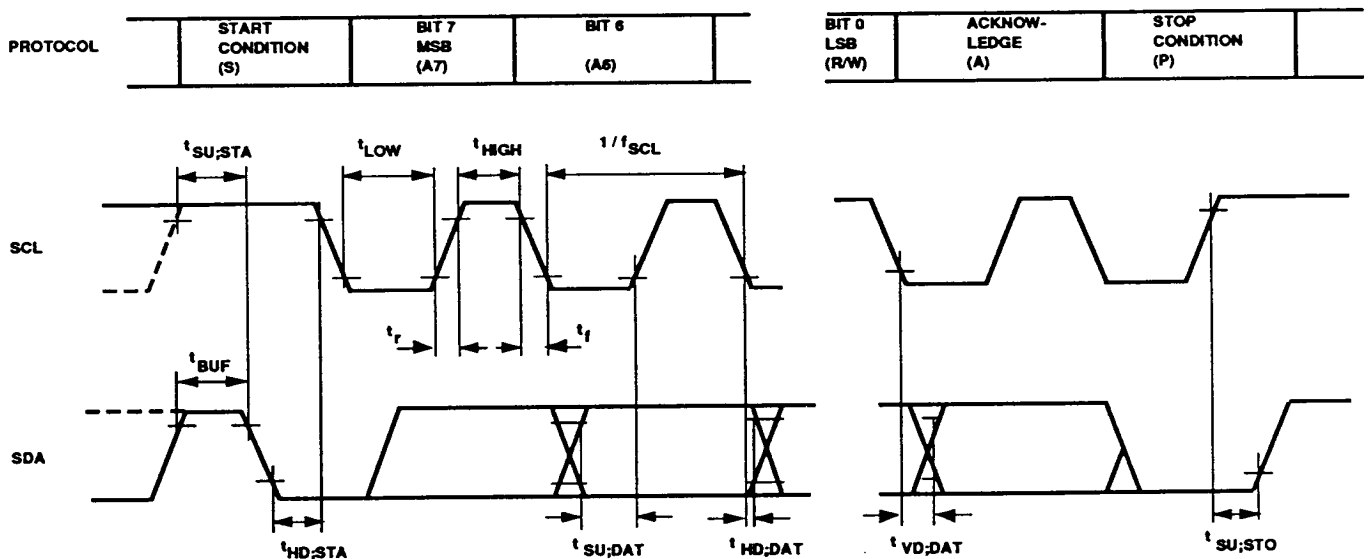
PROTOCOL

| | START CONDITION (S) | BIT 7 MSB (A7) | BIT 6 (A6) | |
|---|---|---|---|---|

| BIT 0 LSB (R/W) | ACKNOW-LEDGE (A) | STOP CONDITION (P) | |
|---|---|---|---|

$t_{SU;STA}$

$t_{LOW}$

$t_{HIGH}$

$1/f_{SCL}$

SCL

$t_r$

$t_f$

$t_{BUF}$

SDA

$t_{HD;STA}$

$t_{SU;DAT}$

$t_{HD;DAT}$

$t_{VD;DAT}$

$t_{SU;STO}$